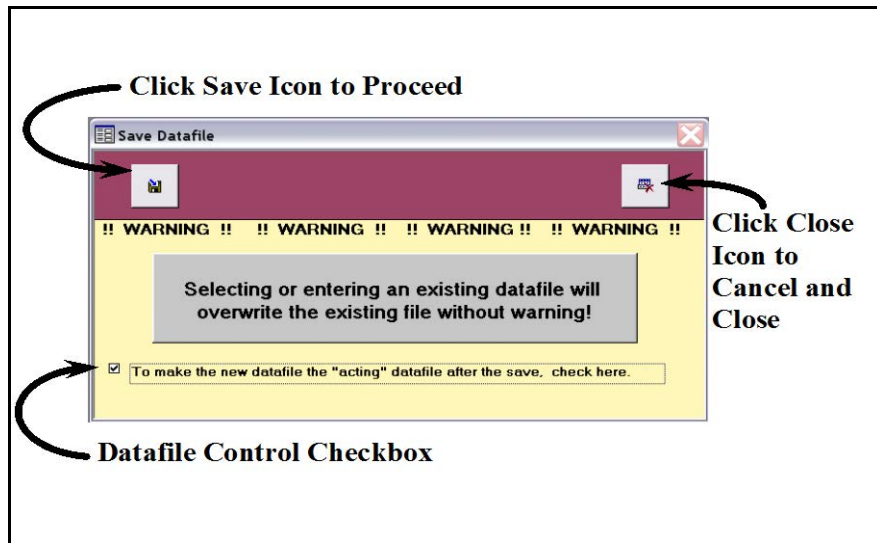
Click Save Icon to Proceed

Save Datafile

!! WARNING !! !! WARNING !! !! WARNING !! !! WARNING !!

Click Close Icon to Cancel and Close

Selecting or entering an existing datafile will overwrite the existing file without warning!

To make the new datafile the "acting" datafile after the save, check here.

Datafile Control Checkbox